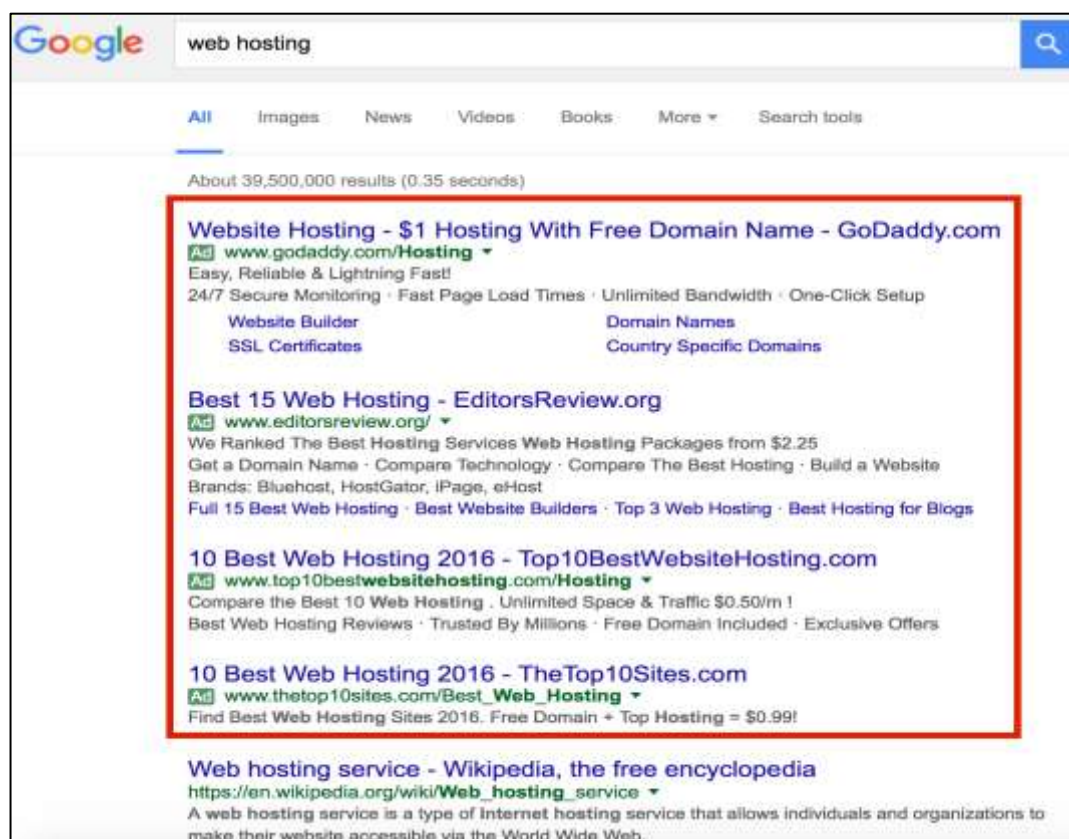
Google

web hosting

All Images News Videos Books More ▾ Search tools

About 39,500,000 results (0.35 seconds)

Website Hosting - $1 Hosting With Free Domain Name - GoDaddy.com
Ad www.godaddy.com/Hosting ▾
Easy, Reliable & Lightning Fast!
24/7 Secure Monitoring · Fast Page Load Times · Unlimited Bandwidth · One-Click Setup
Website Builder
Domain Names
SSL Certificates
Country Specific Domains

Best 15 Web Hosting - EditorsReview.org
Ad www.editorsreview.org/ ▾
We Ranked The Best Hosting Services Web Hosting Packages from $2.25
Get a Domain Name · Compare Technology · Compare The Best Hosting · Build a Website
Brands: Bluehost, HostGator, iPage, eHost
Full 15 Best Web Hosting · Best Website Builders · Top 3 Web Hosting · Best Hosting for Blogs

10 Best Web Hosting 2016 - Top10BestWebsiteHosting.com
Ad www.top10bestwebsitehosting.com/Hosting ▾
Compare the Best 10 Web Hosting . Unlimited Space & Traffic $0.50/m !
Best Web Hosting Reviews · Trusted By Millions · Free Domain Included · Exclusive Offers

10 Best Web Hosting 2016 - TheTop10Sites.com
Ad www.thetop10sites.com/Best_Web_Hosting ▾
Find Best Web Hosting Sites 2016. Free Domain + Top Hosting = $0.99!

Web hosting service - Wikipedia, the free encyclopedia
https://en.wikipedia.org/wiki/Web_hosting_service ▾
A web hosting service is a type of Internet hosting service that allows individuals and organizations to make their website accessible via the World Wide Web.